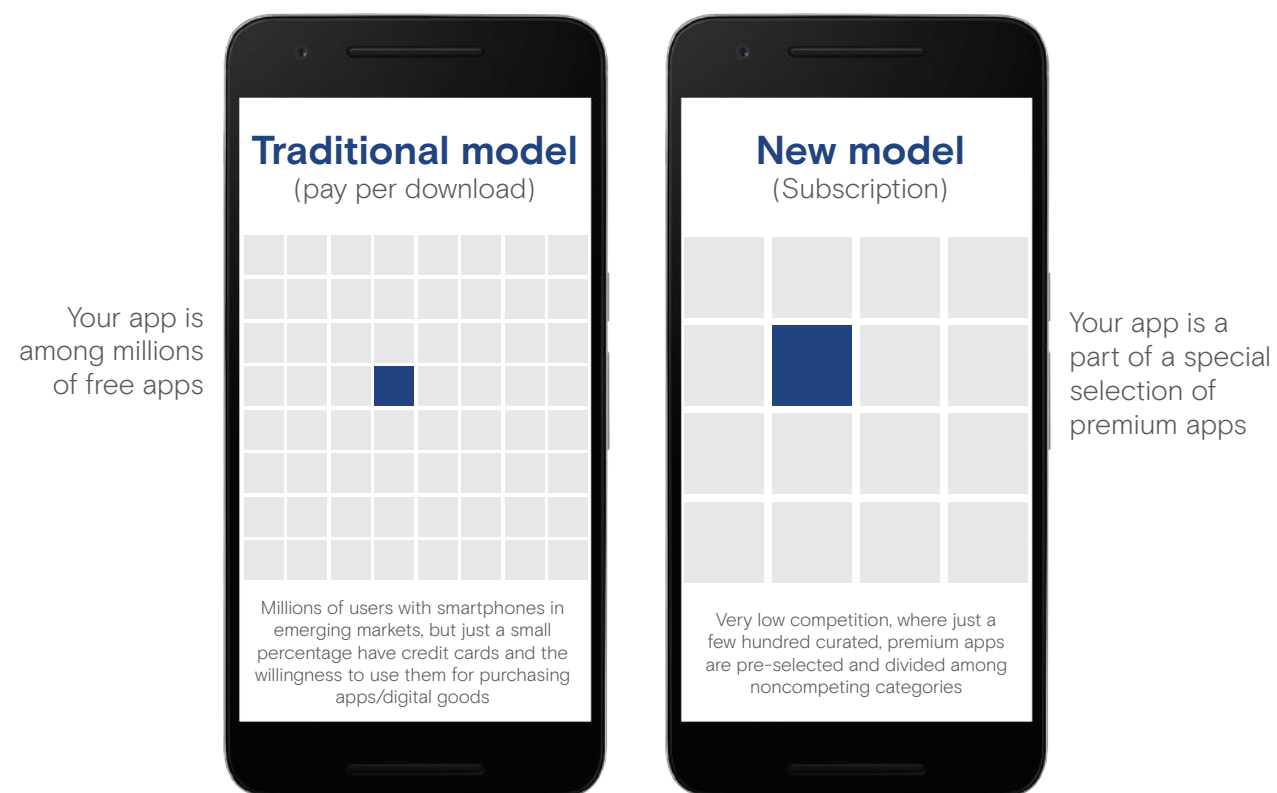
Your app is among millions of free apps

Traditional model
(pay per download)

Millions of users with smartphones in emerging markets, but just a small percentage have credit cards and the willingness to use them for purchasing apps/digital goods

New model
(Subscription)

Very low competition, where just a few hundred curated, premium apps are pre-selected and divided among noncompeting categories

Your app is a part of a special selection of premium apps